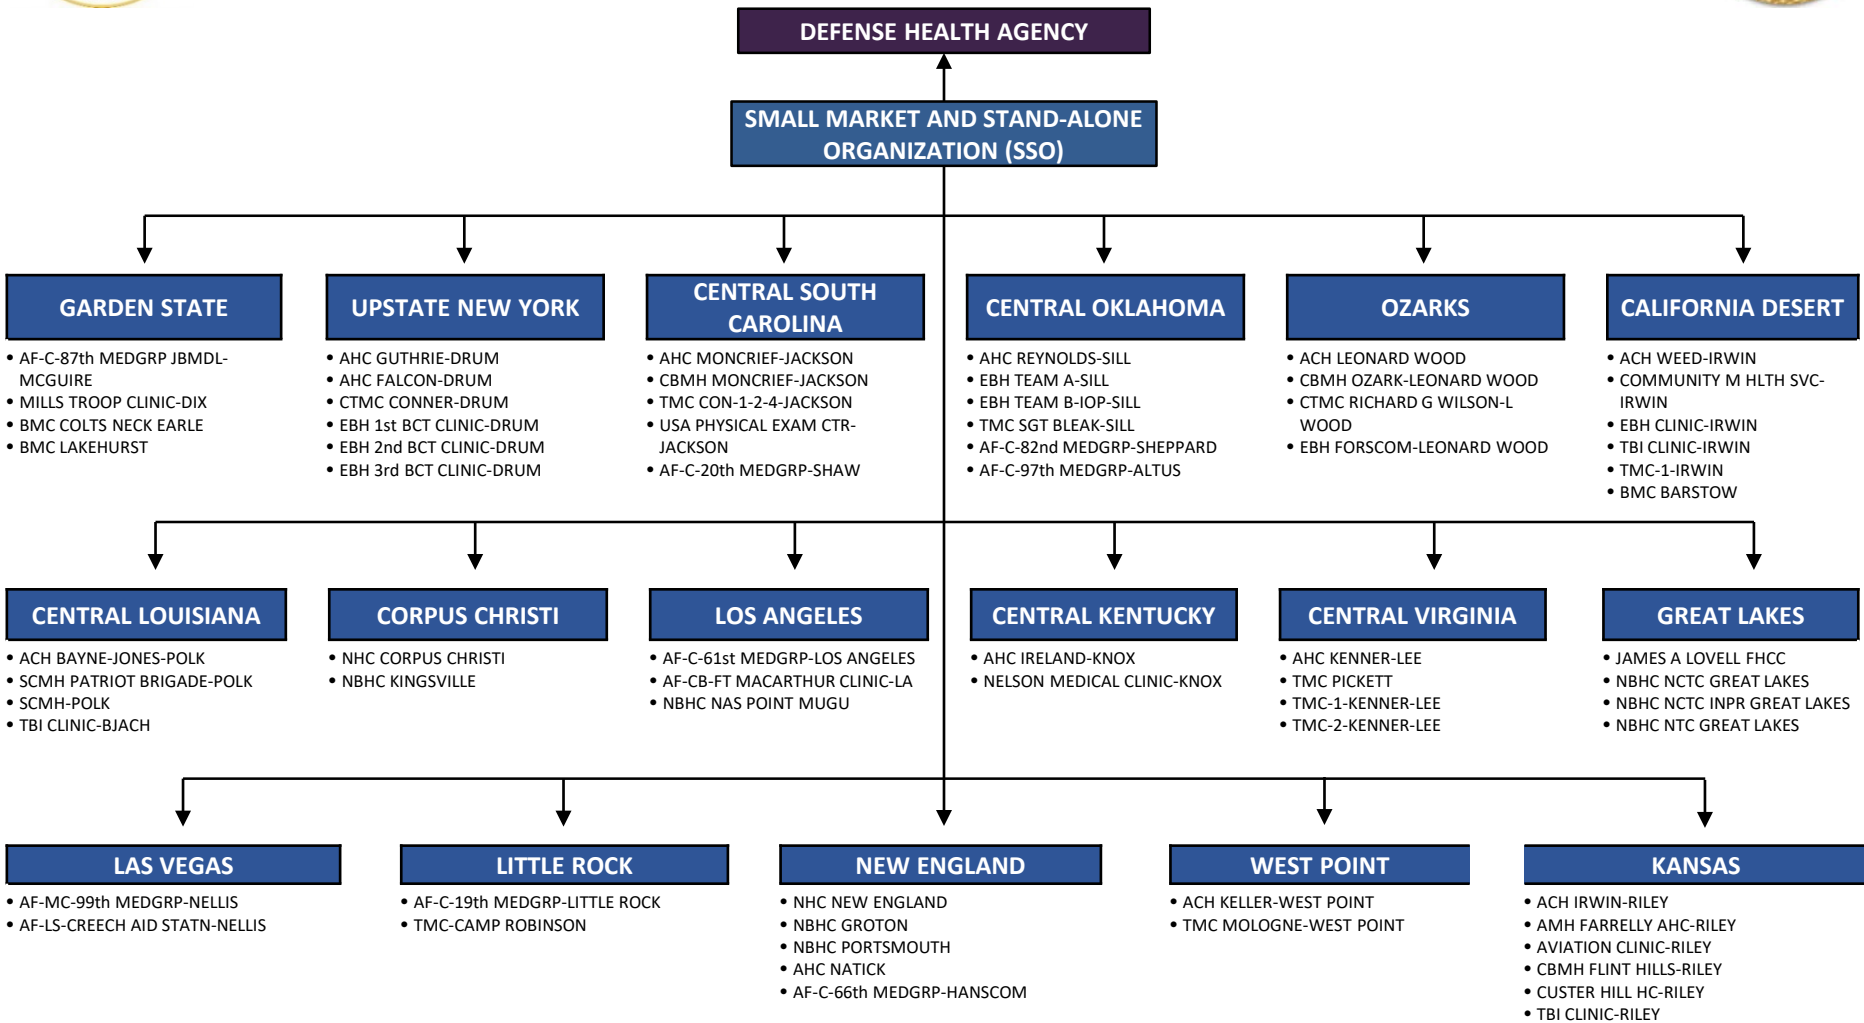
DEFENSE HEALTH AGENCY

SMALL MARKET AND STAND-ALONE ORGANIZATION (SSO)

GARDEN STATE
• AF-C-87th MEDGRP JBMDL-MCGUIRE
• MILLS TROOP CLINIC-DIX
• BMC COLTS NECK EARLE
• BMC LAKEHURST

UPSTATE NEW YORK
• AHC GUTHRIE-DRUM
• AHC FALCON-DRUM
• CTMC CONNER-DRUM
• EBH 1st BCT CLINIC-DRUM
• EBH 2nd BCT CLINIC-DRUM
• EBH 3rd BCT CLINIC-DRUM

CENTRAL SOUTH CAROLINA
• AHC MONCRIEF-JACKSON
• CBMH MONCRIEF-JACKSON
• TMC CON-1-2-4-JACKSON
• USA PHYSICAL EXAM CTR-JACKSON
• AF-C-20th MEDGRP-SHAW

CENTRAL OKLAHOMA
• AHC REYNOLDS-SILL
• EBH TEAM A-SILL
• EBH TEAM B-IOP-SILL
• TMC SGT BLEAK-SILL
• AF-C-82nd MEDGRP-SHEPPARD
• AF-C-97th MEDGRP-ALTUS

OZARKS
• ACH LEONARD WOOD
• CBMH OZARK-LEONARD WOOD
• CTMC RICHARD G WILSON-L WOOD
• EBH FORSCOM-LEONARD WOOD

CALIFORNIA DESERT
• ACH WEED-IRWIN
• COMMUNITY M HLTH SVC-IRWIN
• EBH CLINIC-IRWIN
• TBI CLINIC-IRWIN
• TMC-1-IRWIN
• BMC BARSTOW

CENTRAL LOUISIANA
• ACH BAYNE-JONES-POLK
• SCMH PATRIOT BRIGADE-POLK
• SCMH-POLK
• TBI CLINIC-BJACH

CORPUS CHRISTI
• NHC CORPUS CHRISTI
• NBHC KINGSVILLE

LOS ANGELES
• AF-C-61st MEDGRP-LOS ANGELES
• AF-CB-FT MACARTHUR CLINIC-LA
• NBHC NAS POINT MUGU

CENTRAL KENTUCKY
• AHC IRELAND-KNOX
• NELSON MEDICAL CLINIC-KNOX

CENTRAL VIRGINIA
• AHC KENNER-LEE
• TMC PICKETT
• TMC-1-KENNER-LEE
• TMC-2-KENNER-LEE

GREAT LAKES
• JAMES A LOVELL FHCC
• NBHC NCTC GREAT LAKES
• NBHC NCTC INPR GREAT LAKES
• NBHC NTC GREAT LAKES

LAS VEGAS
• AF-MC-99th MEDGRP-NELLIS
• AF-LS-CREECH AID STATN-NELLIS

LITTLE ROCK
• AF-C-19th MEDGRP-LITTLE ROCK
• TMC-CAMP ROBINSON

NEW ENGLAND
• NHC NEW ENGLAND
• NBHC GROTON
• NBHC PORTSMOUTH
• AHC NATICK
• AF-C-66th MEDGRP-HANSCOM

WEST POINT
• ACH KELLER-WEST POINT
• TMC MOLOGNE-WEST POINT

KANSAS
• ACH IRWIN-RILEY
• AMH FARRELLY AHC-RILEY
• AVIATION CLINIC-RILEY
• CBMH FLINT HILLS-RILEY
• CUSTER HILL HC-RILEY
• TBI CLINIC-RILEY